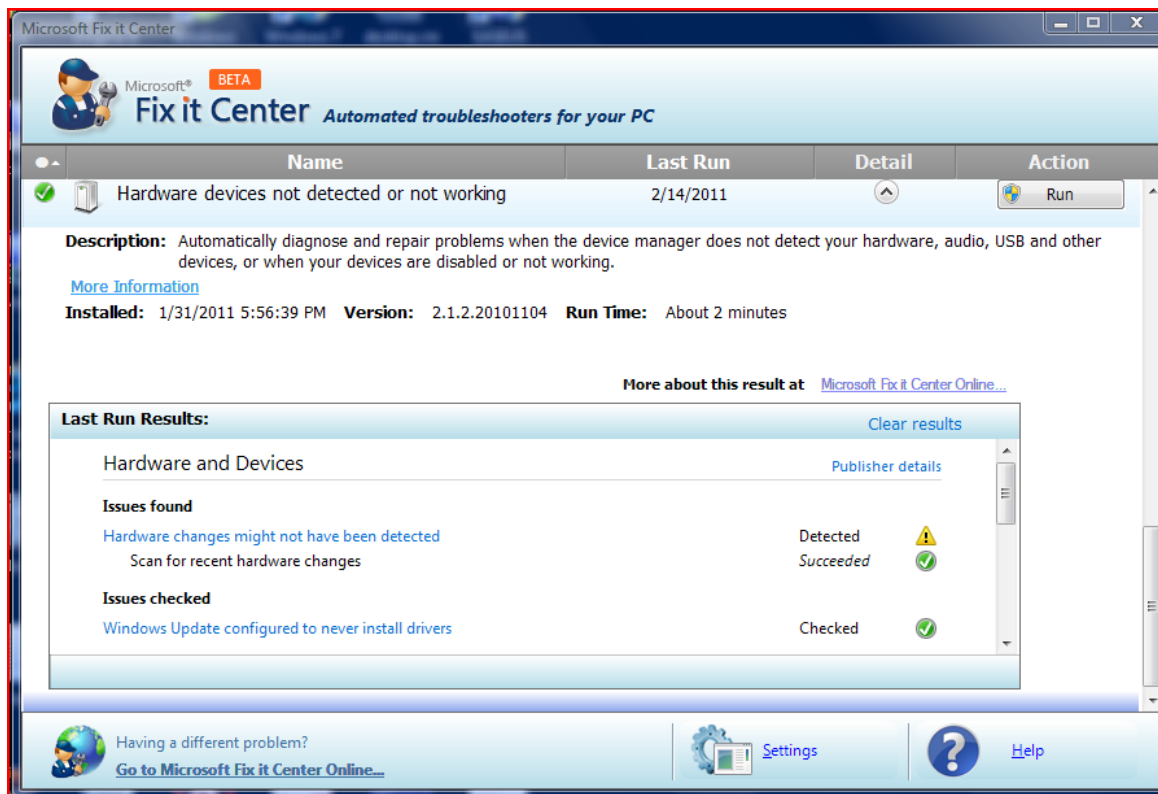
Microsoft Fix it Center

Microsoft® BETA
Fix it Center Automated troubleshooters for your PC

| Name | Last Run | Detail | Action |
|---|---|---|---|
| Hardware devices not detected or not working | 2/14/2011 | | Run |

Description: Automatically diagnose and repair problems when the device manager does not detect your hardware, audio, USB and other devices, or when your devices are disabled or not working.

More Information

Installed: 1/31/2011 5:56:39 PM Version: 2.1.2.20101104 Run Time: About 2 minutes

More about this result at Microsoft Fix it Center Online...

Last Run Results: Clear results

Hardware and Devices Publisher details

Issues found

Hardware changes might not have been detected Detected

Scan for recent hardware changes Succeeded

Issues checked

Windows Update configured to never install drivers Checked

Having a different problem?
Go to Microsoft Fix it Center Online...

Settings

Help